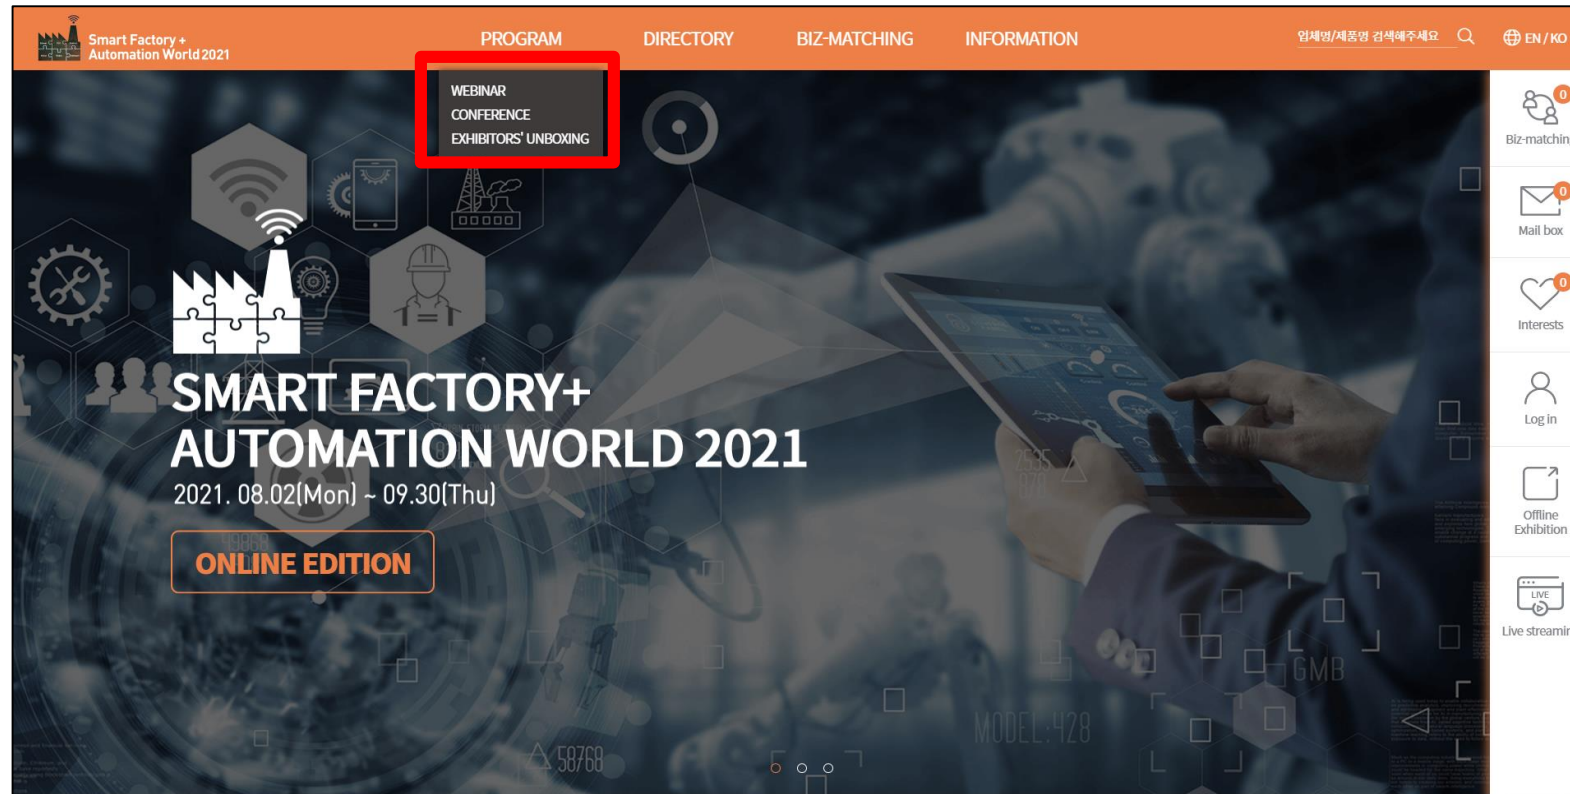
Smart Factory +
Automation World 2021

PROGRAM DIRECTORY BIZ-MATCHING INFORMATION

업체명/제품명 검색해주세요

EN / KO

WEBINAR
CONFERENCE
EXHIBITORS' UNBOXING

0
Biz-matchin

0
Mail box

0
Interests

Log in

Offline Exhibition

LIVE
Live streamir

SMART FACTORY+
AUTOMATION WORLD 2021
2021. 08.02(Mon) ~ 09.30(Thu)

ONLINE EDITION

GMB

MODEL:428

58768